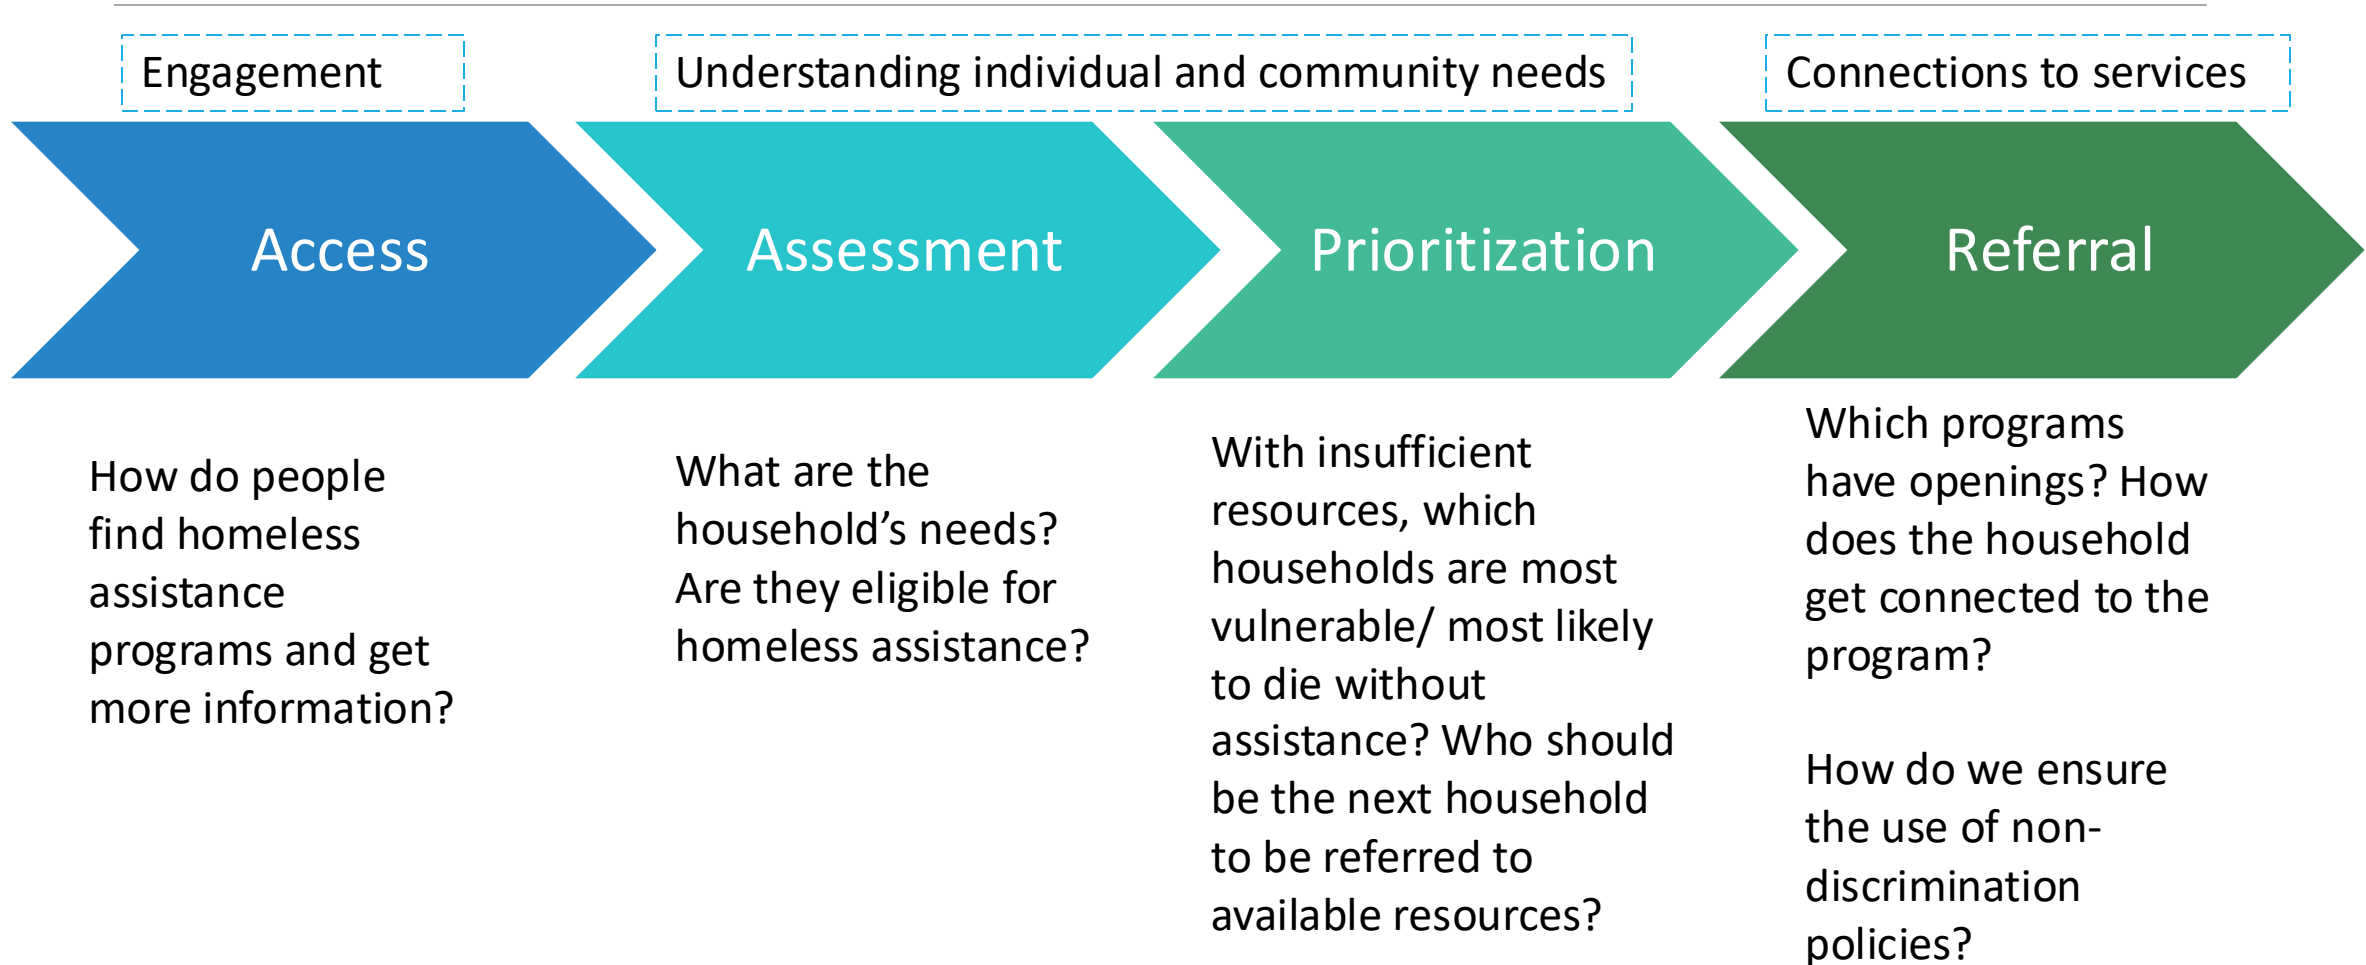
Engagement

Understanding individual and community needs

Connections to services

Access

Assessment

Prioritization

Referral

How do people find homeless assistance programs and get more information?

What are the household’s needs? Are they eligible for homeless assistance?

With insufficient resources, which households are most vulnerable/ most likely to die without assistance? Who should be the next household to be referred to available resources?

Which programs have openings? How does the household get connected to the program?

How do we ensure the use of non-discrimination policies?